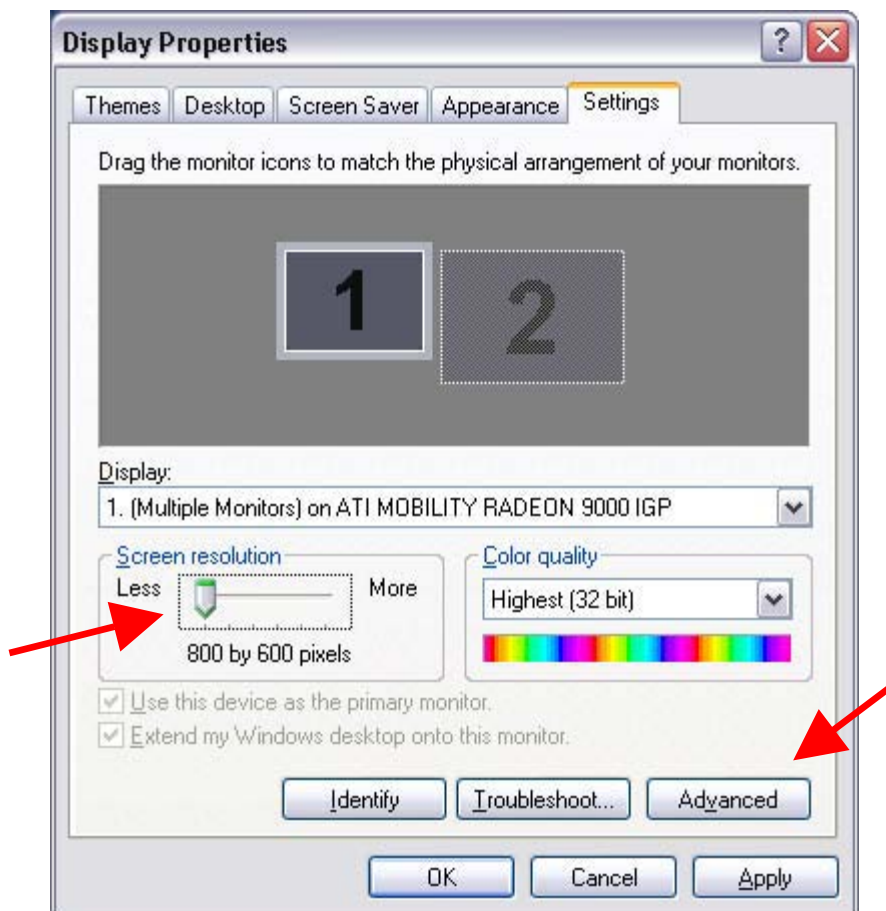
Display Properties

?

Themes | Desktop | Screen Saver | Appearance | Settings

Drag the monitor icons to match the physical arrangement of your monitors.

1

2

Display:

1. (Multiple Monitors) on ATI MOBILITY RADEON 9000 IGP

Screen resolution

Less

More

800 by 600 pixels

Color quality

Highest (32 bit)

Use this device as the primary monitor.

Extend my Windows desktop onto this monitor.

Identify

Troubleshoot...

Advanced

OK

Cancel

Apply